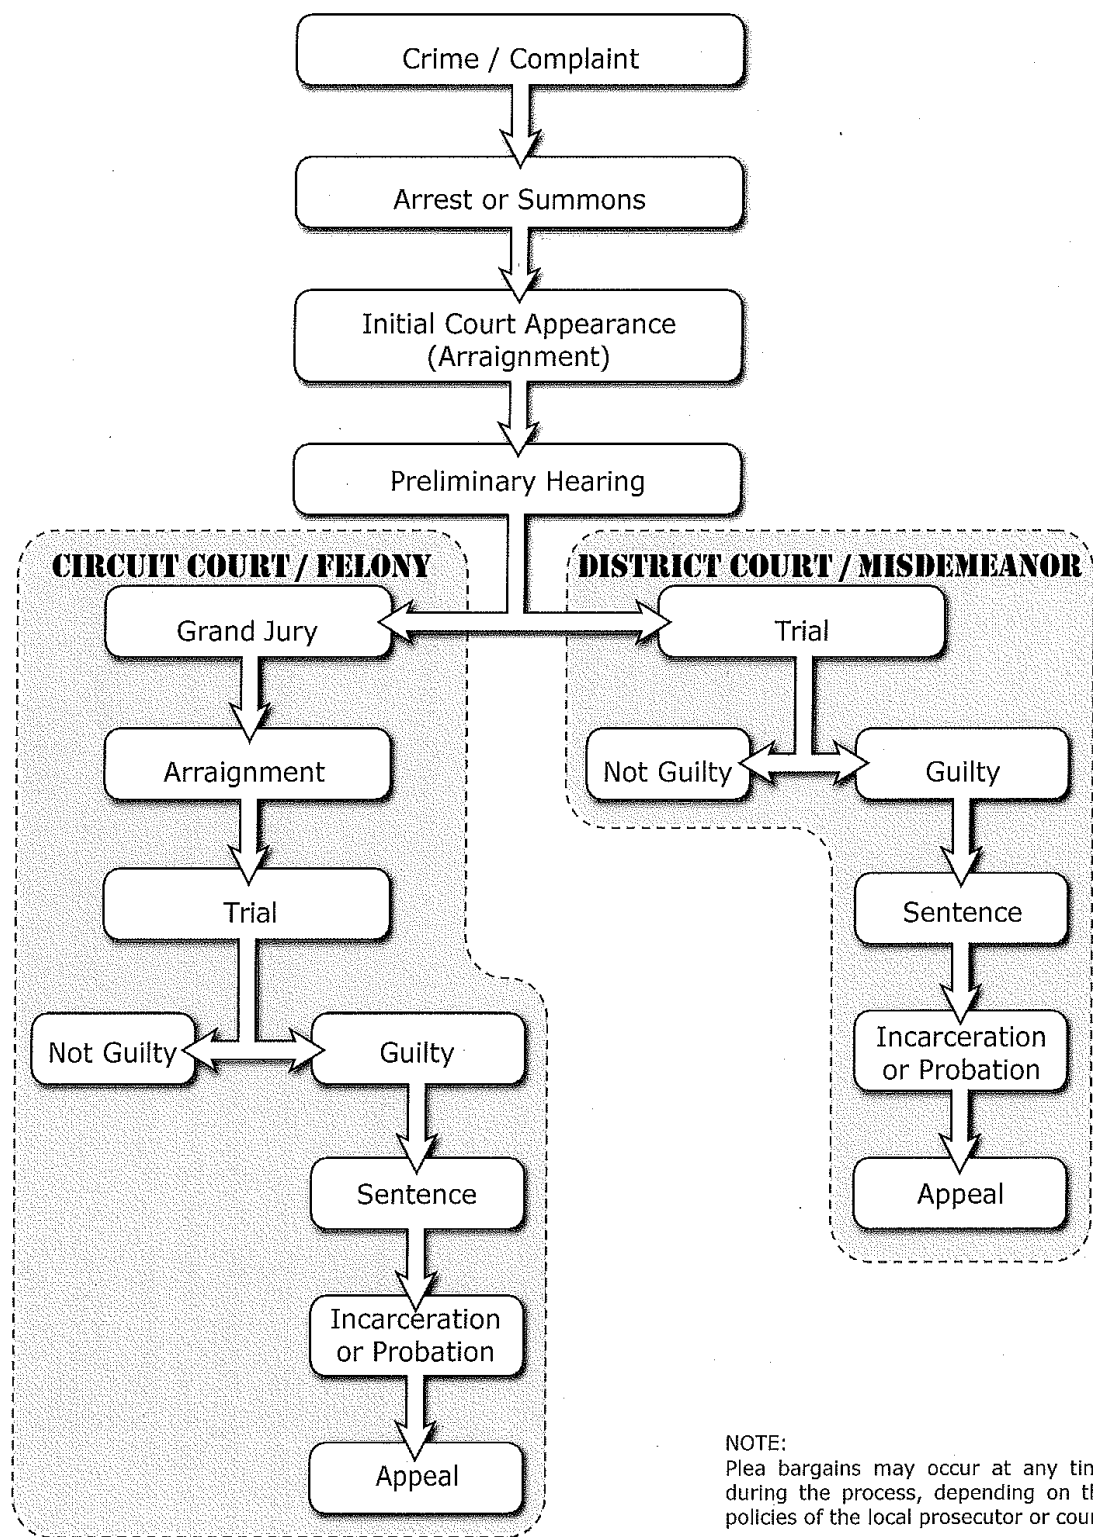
Crime / Complaint

Arrest or Summons

Initial Court Appearance (Arraignment)

Preliminary Hearing

CIRCUIT COURT / FELONY

Grand Jury

Arraignment

Trial

Not Guilty

Guilty

Sentence

Incarceration or Probation

Appeal

DISTRICT COURT / MISDEMEANOR

Trial

Not Guilty

Guilty

Sentence

Incarceration or Probation

Appeal

NOTE:
Plea bargains may occur at any tin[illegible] during the process, depending on th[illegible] policies of the local prosecutor or cour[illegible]